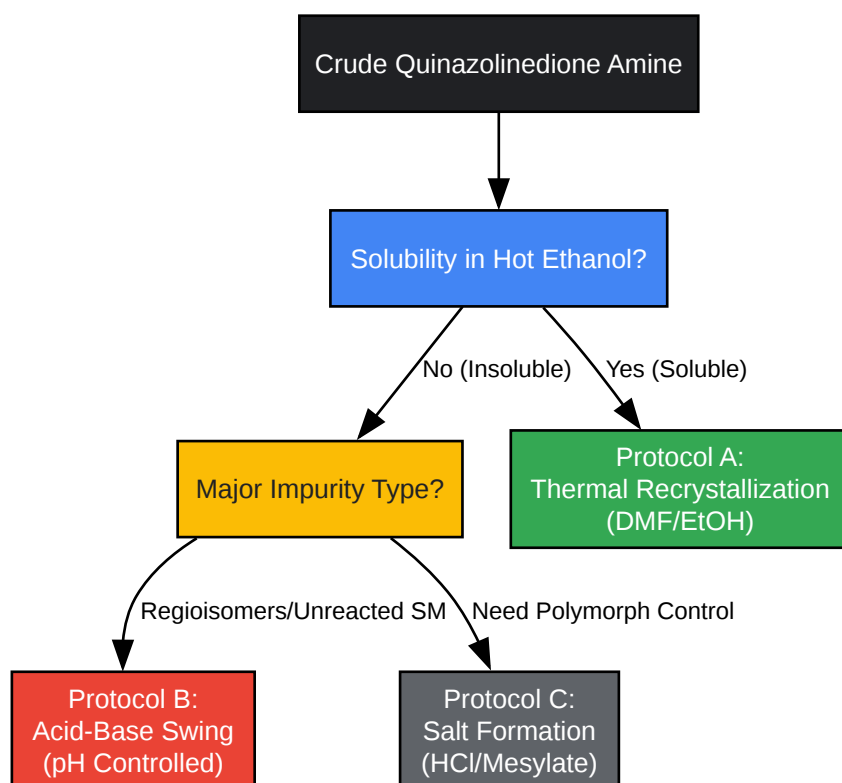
Crude Quinazolinedione Amine

Solubility in Hot Ethanol?

No (Insoluble)

Yes (Soluble)

Major Impurity Type?

Protocol A:
Thermal Recrystallization
(DMF/EtOH)

Regioisomers/Unreacted SM

Need Polymorph Control

Protocol B:
Acid-Base Swing
(pH Controlled)

Protocol C:
Salt Formation
(HCl/Mesylate)